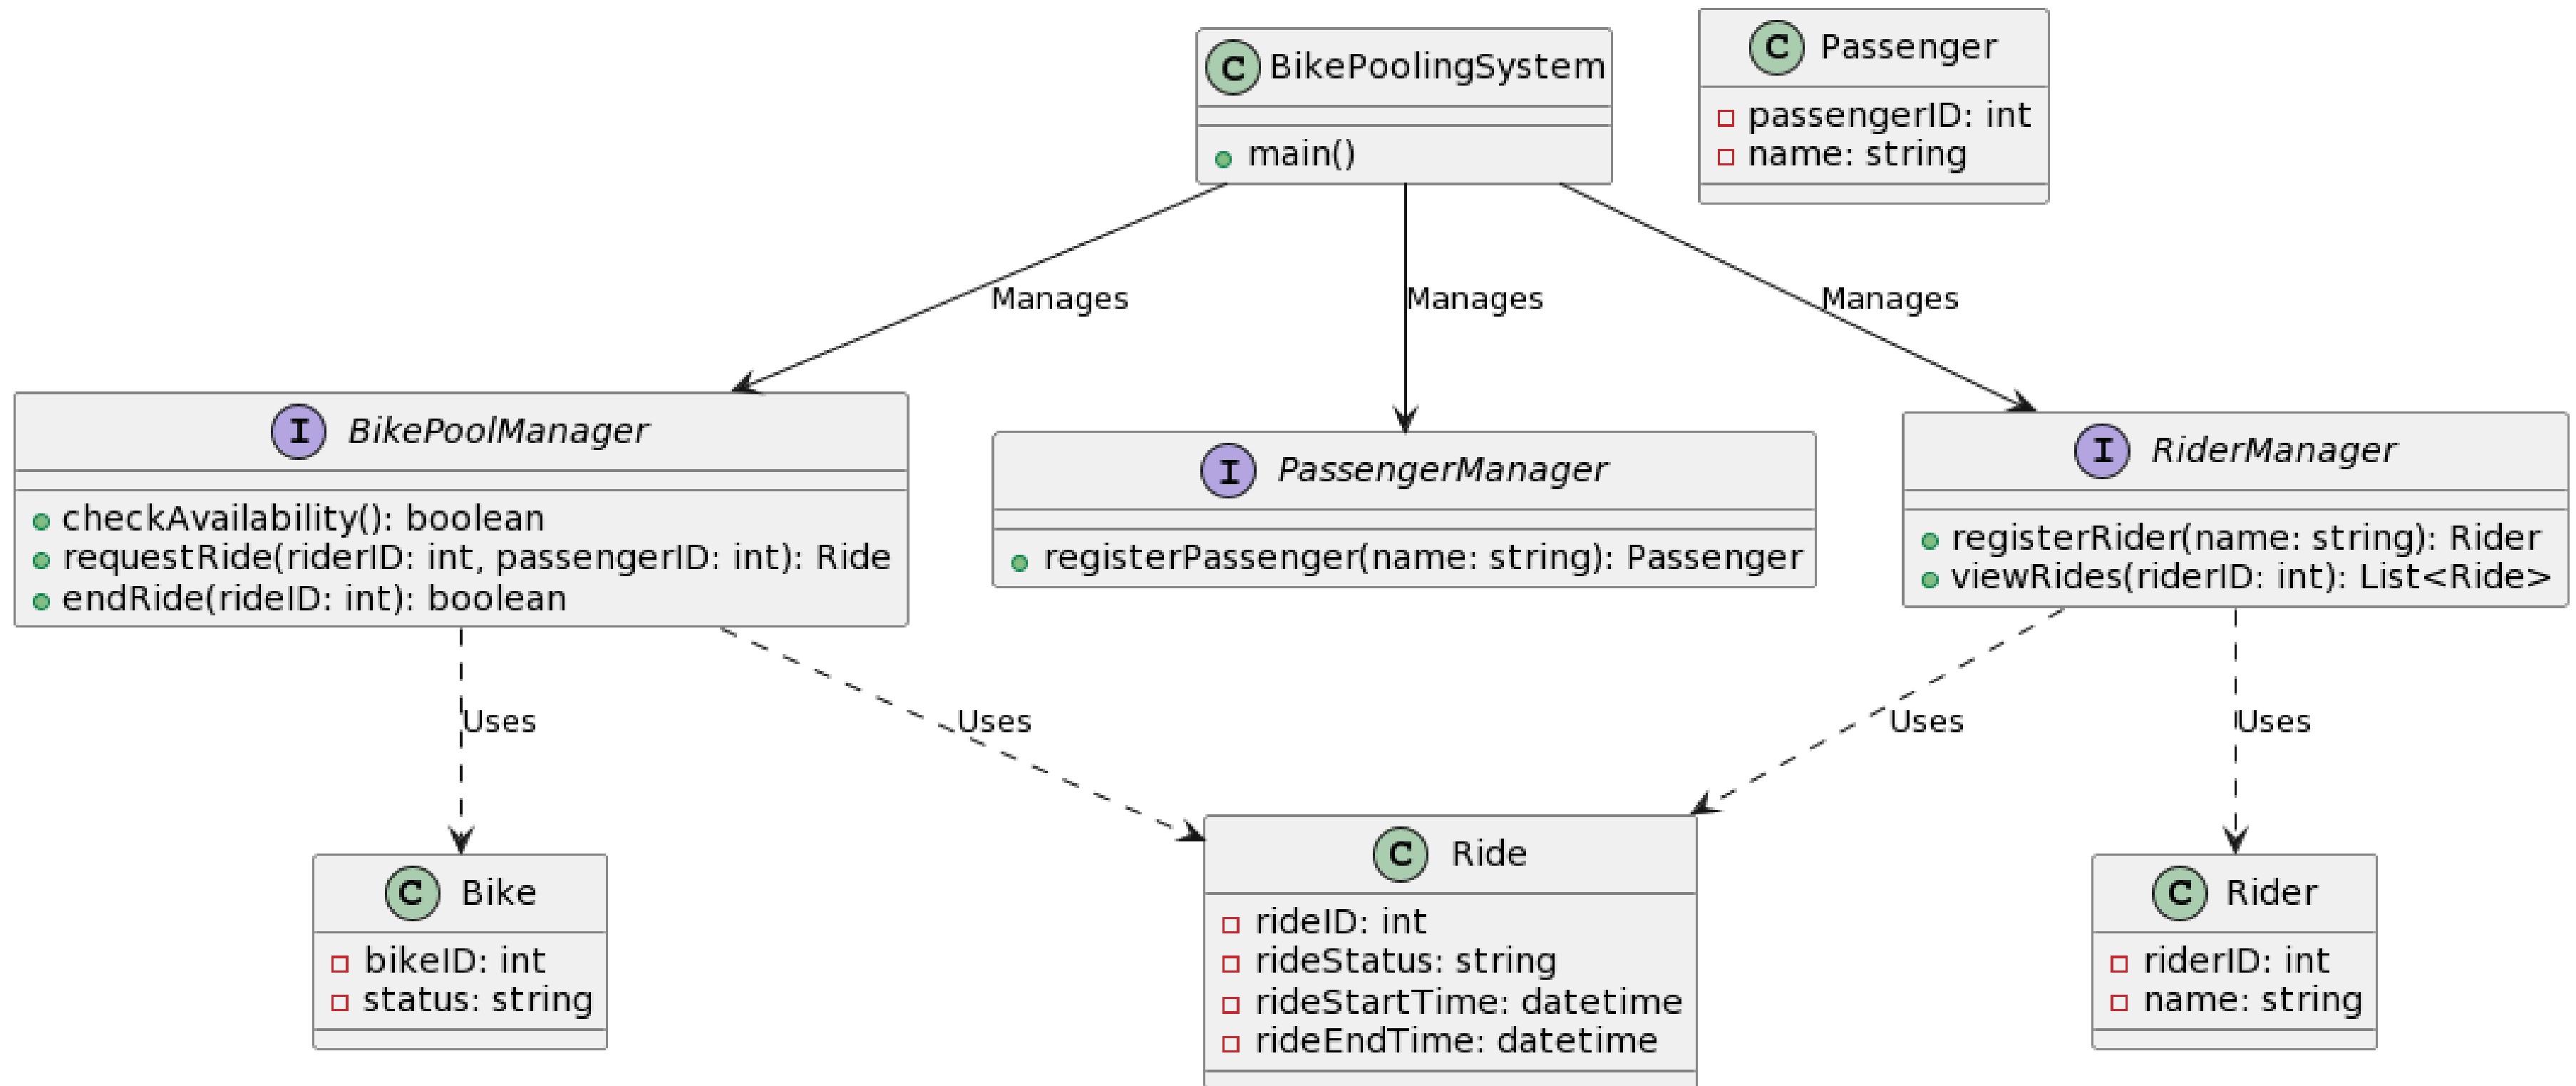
C BikePoolingSystem
main()

C Passenger
passengerID: int
name: string

Manages
Manages
Manages

I BikePoolManager
checkAvailability(): boolean
requestRide(riderID: int, passengerID: int): Ride
endRide(rideID: int): boolean

I PassengerManager
registerPassenger(name: string): Passenger

I RiderManager
registerRider(name: string): Rider
viewRides(riderID: int): List<Ride>

Uses
Uses
Uses
Uses

C Bike
bikeID: int
status: string

C Ride
rideID: int
rideStatus: string
rideStartTime: datetime
rideEndTime: datetime

C Rider
riderID: int
name: string